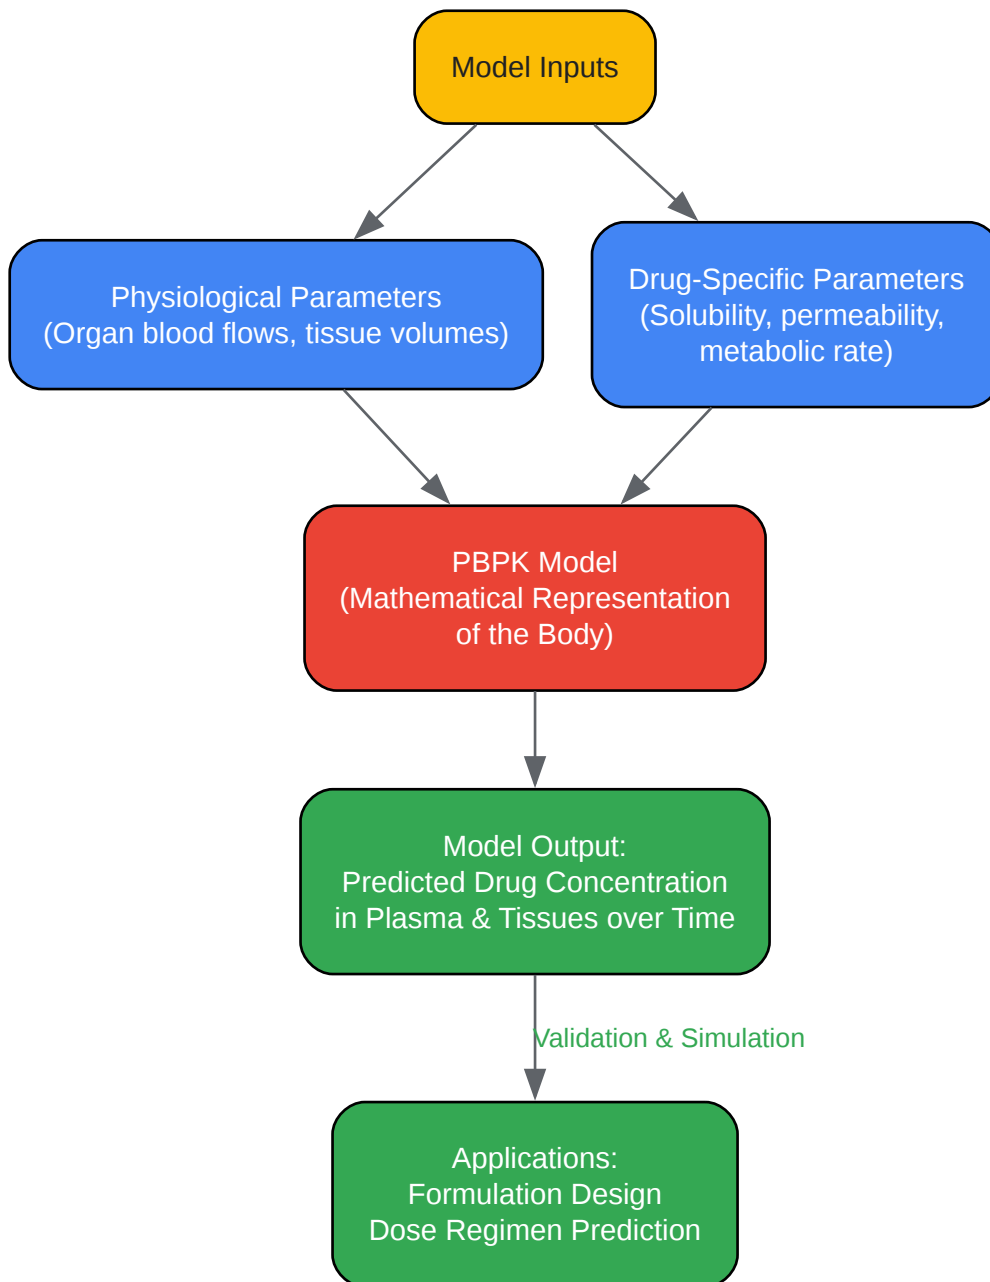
Model Inputs

Physiological Parameters
(Organ blood flows, tissue volumes)

Drug-Specific Parameters
(Solubility, permeability, metabolic rate)

PBPK Model
(Mathematical Representation of the Body)

Model Output:
Predicted Drug Concentration in Plasma & Tissues over Time

Validation & Simulation

Applications:
Formulation Design
Dose Regimen Prediction